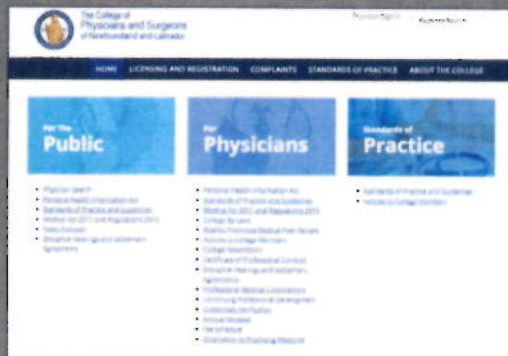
The College of Physicians and Surgeons of Newfoundland and Labrador

Physician Search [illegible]

HOME LICENSING AND REGISTRATION COMPLAINTS STANDARDS OF PRACTICE ABOUT THE COLLEGE

For the Public

For Physicians

Standards of Practice

- Physician search
- Personal Health Information Act
- Standards of Practice and Guidelines
- Medical Act 2011 and Regulations 2011
- News Releases
- Discipline Hearings and Settlement Agreements

- Personal Health Information Act
- Standards of Practice and Guidelines
- Medical Act 2011 and Regulations 2011
- College By-Laws
- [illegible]
- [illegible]
- College Newsletters
- Certificate of Professional Conduct
- Discipline Hearings and Settlement Agreements
- Professional Medical Corporations
- Continuing Professional Development
- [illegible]
- Annual Renewal
- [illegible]
- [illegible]

- Standards of Practice and Guidelines
- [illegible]